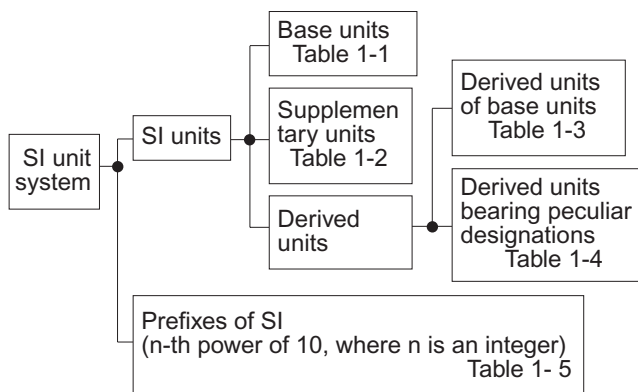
SI unit system

SI units

Base units Table 1-1

Supplementary units Table 1-2

Derived units

Derived units of base units Table 1-3

Derived units bearing peculiar designations Table 1-4

Prefixes of SI (n-th power of 10, where n is an integer) Table 1- 5